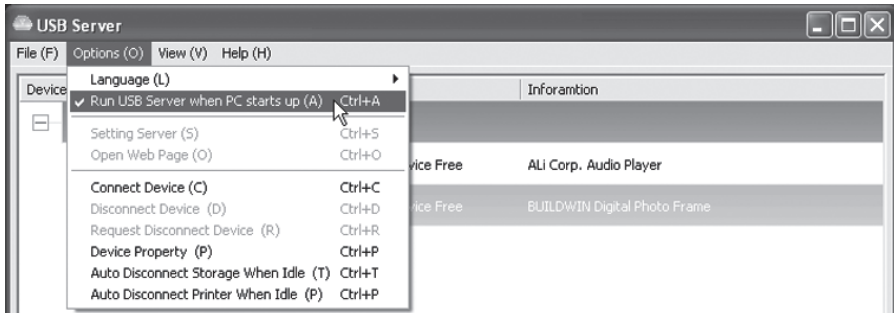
USB Server

File (F) Options (O) View (V) Help (H)

Device

Language (L)
✓ Run USB Server when PC starts up (A) Ctrl+A
Setting Server (S) Ctrl+S
Open Web Page (O) Ctrl+O
Connect Device (C) Ctrl+C
Disconnect Device (D) Ctrl+D
Request Disconnect Device (R) Ctrl+R
Device Property (P) Ctrl+P
Auto Disconnect Storage When Idle (T) Ctrl+T
Auto Disconnect Printer When Idle (P) Ctrl+P

Inforamtion

vice Free ALi Corp. Audio Player

vice Free BUILDWIN Digital Photo Frame